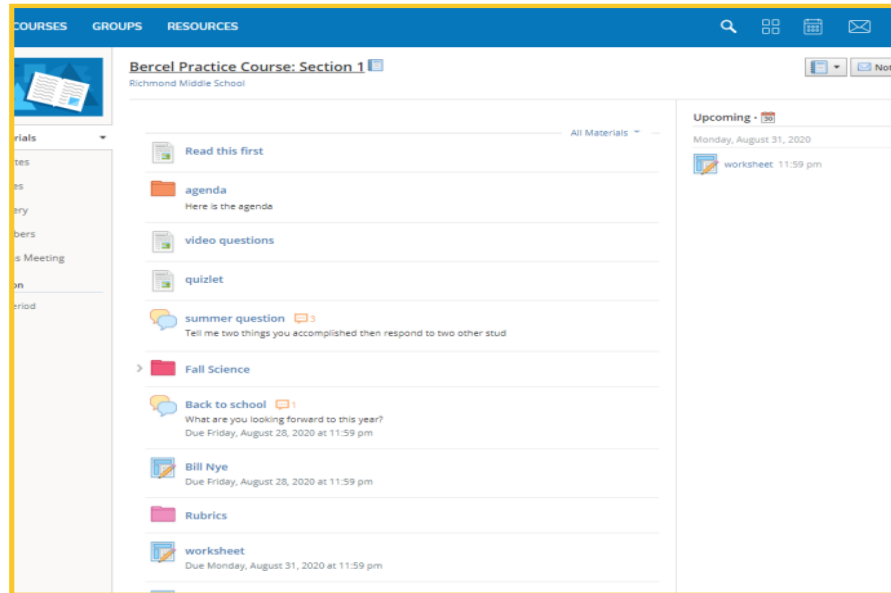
COURSES GROUPS RESOURCES

Bercel Practice Course: Section 1
Richmond Middle School

Not

rials
tes
es
ery
bers
s Meeting
on
eriod

All Materials

Read this first

agenda
Here is the agenda

video questions

quizlet

summer question 3
Tell me two things you accomplished then respond to two other stud

Fall Science

Back to school 1
What are you looking forward to this year?
Due Friday, August 28, 2020 at 11:59 pm

Bill Nye
Due Friday, August 28, 2020 at 11:59 pm

Rubrics

worksheet
Due Monday, August 31, 2020 at 11:59 pm

Upcoming · 30
Monday, August 31, 2020
worksheet 11:59 pm